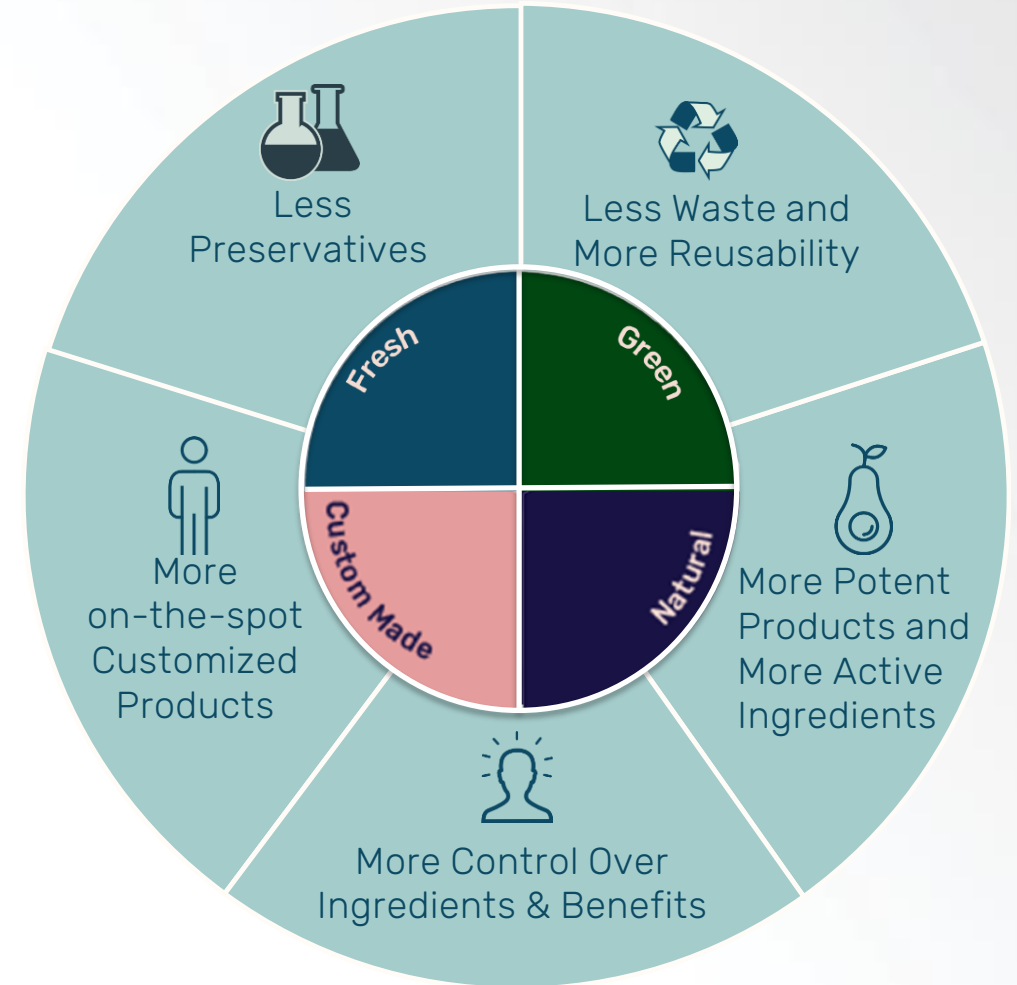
Less Preservatives

Less Waste and More Reusability

Fresh

Green

Custom Made

Natural

More on-the-spot Customized Products

More Potent Products and More Active Ingredients

More Control Over Ingredients & Benefits